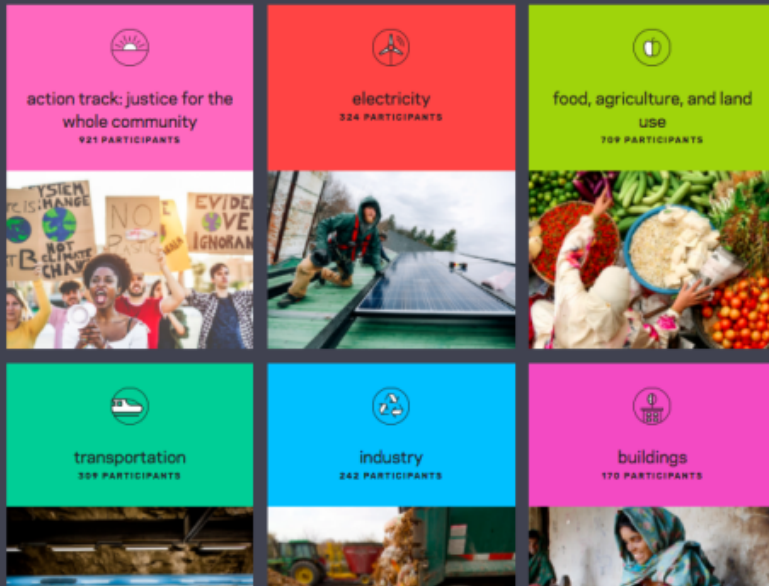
action track: justice for the whole community
921 PARTICIPANTS

SYSTEM CHANGE NOT CLIMATE CHANGE

NO

EVIDENCE OVER IGNORANCE

electricity
324 PARTICIPANTS

food, agriculture, and land use
709 PARTICIPANTS

transportation
309 PARTICIPANTS

industry
242 PARTICIPANTS

buildings
170 PARTICIPANTS